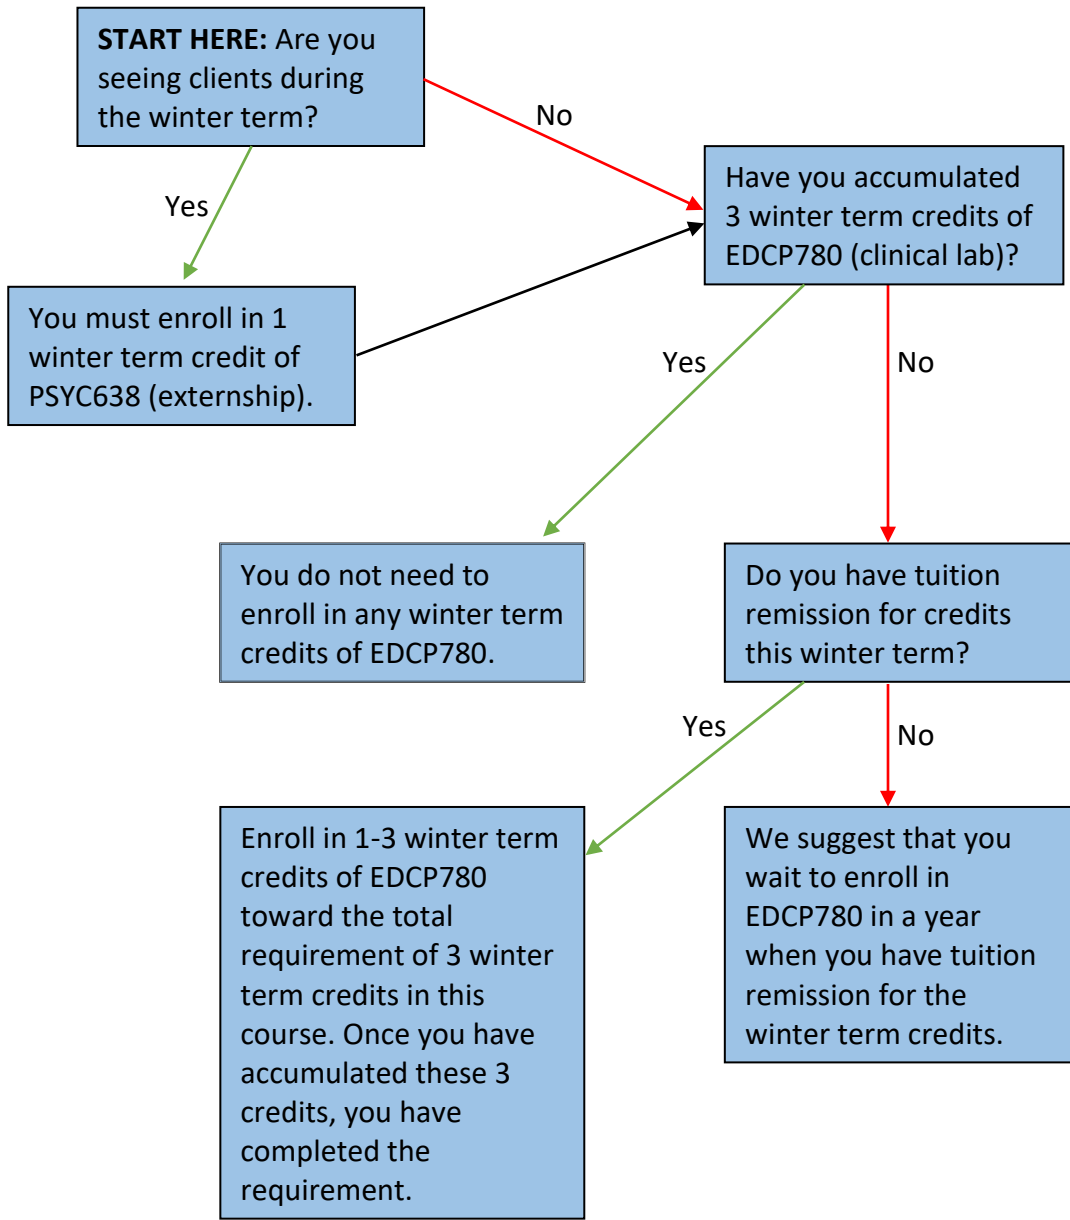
**START HERE:** Are you seeing clients during the winter term?

No

Yes

Have you accumulated 3 winter term credits of EDCP780 (clinical lab)?

You must enroll in 1 winter term credit of PSYC638 (externship).

Yes

No

You do not need to enroll in any winter term credits of EDCP780.

Do you have tuition remission for credits this winter term?

Yes

No

Enroll in 1-3 winter term credits of EDCP780 toward the total requirement of 3 winter term credits in this course. Once you have accumulated these 3 credits, you have completed the requirement.

We suggest that you wait to enroll in EDCP780 in a year when you have tuition remission for the winter term credits.